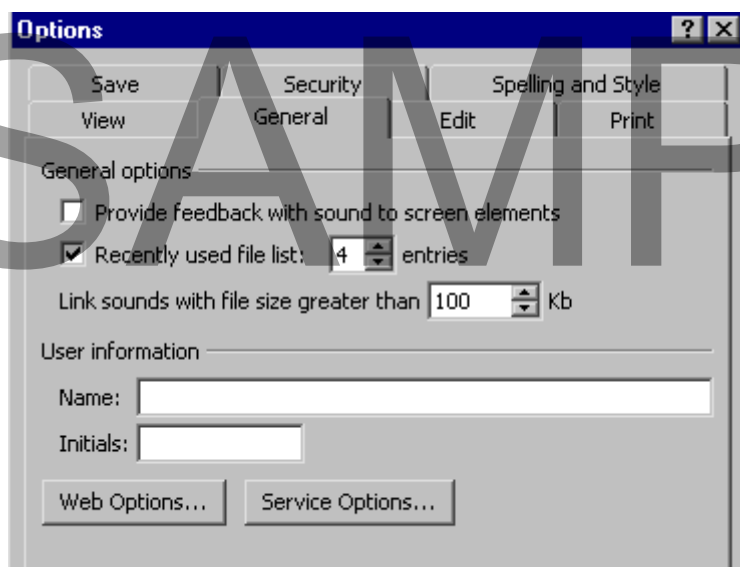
Options

? X

Save | Security | Spelling and Style
View | General | Edit | Print

General options

Provide feedback with sound to screen elements

Recently used file list: 4 entries

Link sounds with file size greater than 100 Kb

User information

Name:

Initials:

Web Options... | Service Options...

SAMP